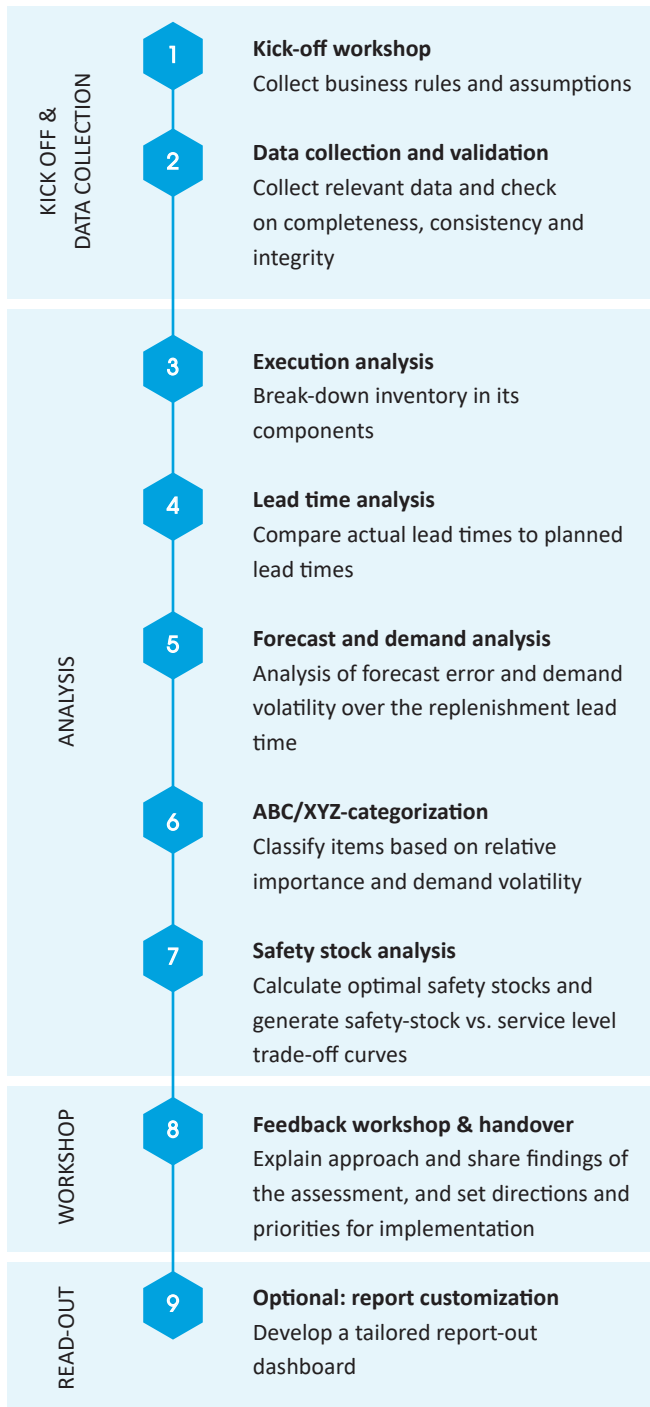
KICK OFF & DATA COLLECTION

1

Kick-off workshop
Collect business rules and assumptions

2

Data collection and validation
Collect relevant data and check on completeness, consistency and integrity

ANALYSIS

3

Execution analysis
Break-down inventory in its components

4

Lead time analysis
Compare actual lead times to planned lead times

5

Forecast and demand analysis
Analysis of forecast error and demand volatility over the replenishment lead time

6

ABC/XYZ-categorization
Classify items based on relative importance and demand volatility

7

Safety stock analysis
Calculate optimal safety stocks and generate safety-stock vs. service level trade-off curves

WORKSHOP

8

Feedback workshop & handover
Explain approach and share findings of the assessment, and set directions and priorities for implementation

READ-OUT

9

Optional: report customization
Develop a tailored report-out dashboard